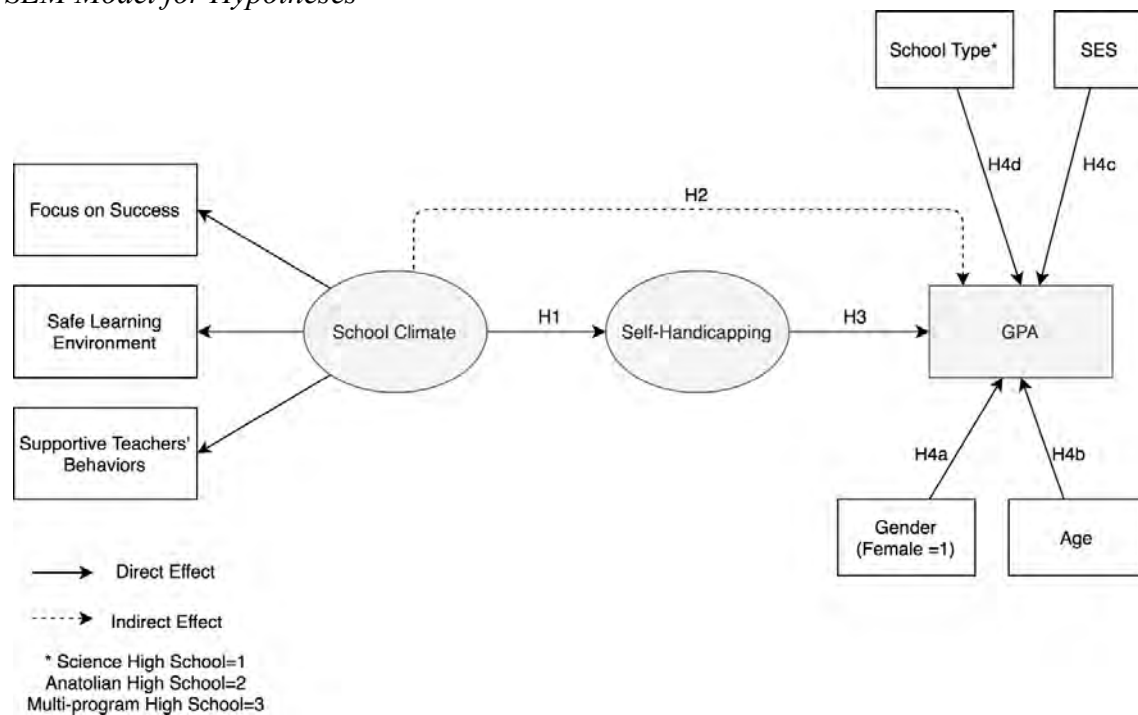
SEM Model for Hypotheses

School Type*

SES

H4d

H4c

Focus on Success

H2

Safe Learning Environment

School Climate

H1

Self-Handicapping

H3

GPA

Supportive Teachers' Behaviors

H4a

H4b

Gender (Female =1)

Age

Direct Effect

Indirect Effect

* Science High School=1
Anatolian High School=2
Multi-program High School=3